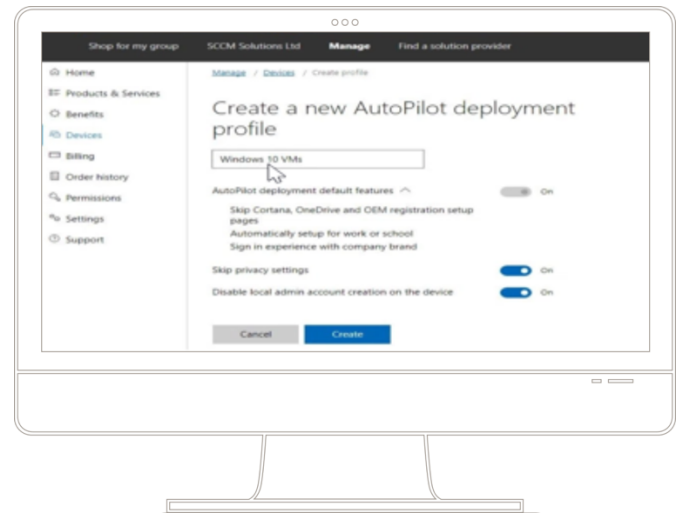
Shop for my group SCCM Solutions Ltd Manage Find a solution provider

Home
Products & Services
Benefits
Devices
Billing
Order history
Permissions
Settings
Support

Manage / Devices / Create profile

Create a new AutoPilot deployment profile

Windows 10 VMs

AutoPilot deployment default features On

Skip Cortana, OneDrive and OEM registration setup pages
Automatically setup for work or school
Sign in experience with company brand

Skip privacy settings On

Disable local admin account creation on the device On

Cancel Create